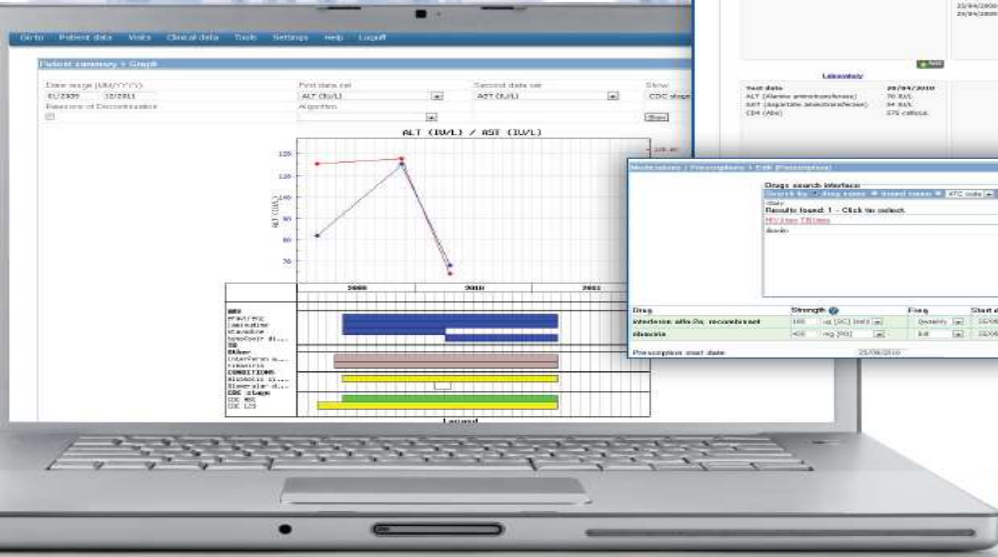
Go to Patient data Visits Clinical data Tools Settings Help Logoff

Patient summary > Graph

Date range (MM/YYYY) 01/2009 12/2011
First data set ALT (IU/L)
Second data set AST (IU/L)
Show CDC stage
Reasons of Discontinuation
Algorithm
Show

ALT (IU/L) / AST (IU/L)

120
110
100
90
80
70

2009 2010 2011

ARV
Efavirenz
Lamivudine
Stavudine
Lopinavir ri...
TB
Other
Interferon a...
Ribavirin
CONDITIONS
Alcoholic ci...
Bipolar d...
CDC stage
CDC WHO
CDC 123

Legend

Laboratory
Test date 28/04/2010
ALT (Alanine aminotransferase) 70 IU/L
AST (Aspartate aminotransferase) 64 IU/L
CD4 (Abs) 575 cells/uL

23/04/2009
23/04/2009

Medications / Prescriptions > Edit (Prescription)

Drugs search interface
Search by Drug types Brand name ATC code
riba
Results found: 1 - Click to select
HIV Hep TB Ribavirin
ribavirin

Drug Strength Freq Start d
interferon alfa-2a, recombinant 180 ug [SC] (ml) Qweekly 25/06
ribavirin 400 mg [PO] bd 25/06

Prescription start date 25/06/2010